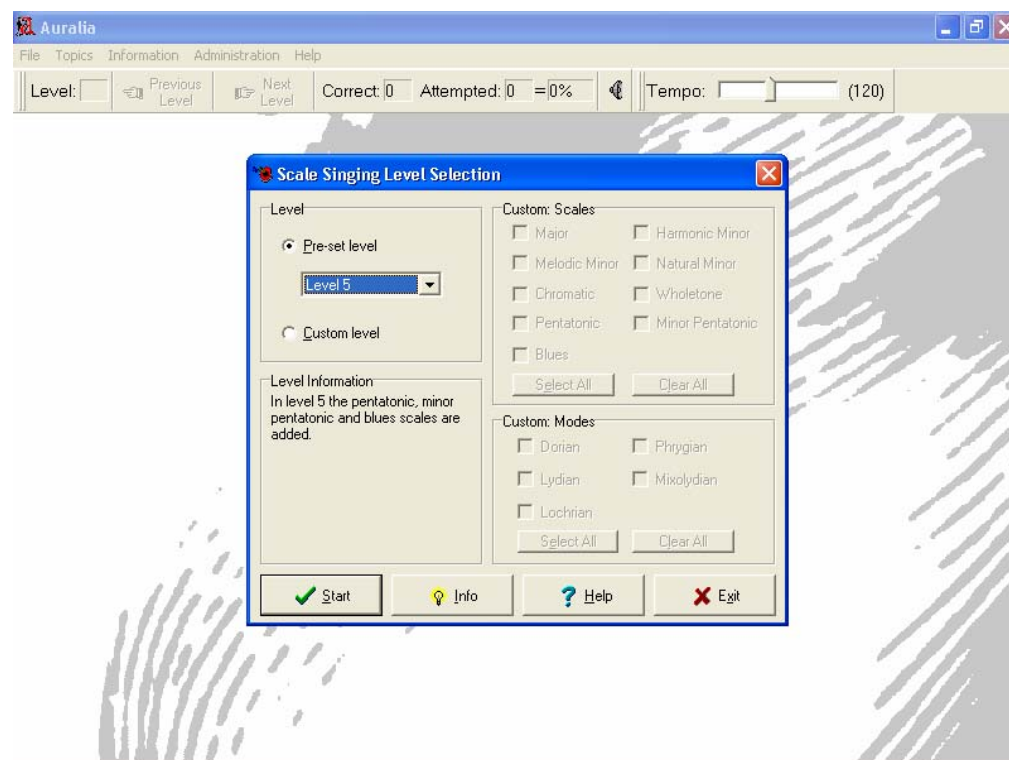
Auralia

File Topics Information Administration Help

Level: Previous Level Next Level Correct: 0 Attempted: 0 = 0% Tempo: (120)

Scale Singing Level Selection

Level

Pre-set level

Level 5

Custom level

Level Information

In level 5 the pentatonic, minor pentatonic and blues scales are added.

Custom: Scales

Major
Harmonic Minor
Melodic Minor
Natural Minor
Chromatic
Wholetone
Pentatonic
Minor Pentatonic
Blues

Select All
Clear All

Custom: Modes

Dorian
Phrygian
Lydian
Mixolydian
Lochrian

Select All
Clear All

Start
Info
Help
Exit